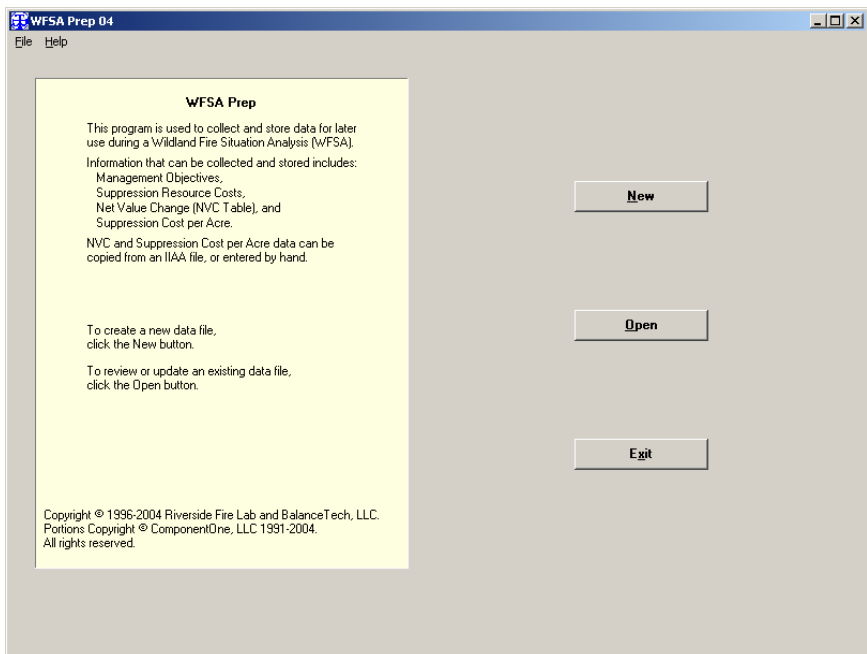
WFSA Prep 04

File Help

WFSA Prep

This program is used to collect and store data for later use during a Wildland Fire Situation Analysis (WFSA).

Information that can be collected and stored includes:
Management Objectives,
Suppression Resource Costs,
Net Value Change (NVC Table), and
Suppression Cost per Acre.

NVC and Suppression Cost per Acre data can be copied from an IIAA file, or entered by hand.

To create a new data file, click the New button.

To review or update an existing data file, click the Open button.

Copyright © 1996-2004 Riverside Fire Lab and BalanceTech, LLC.
Portions Copyright © ComponentOne, LLC 1991-2004.
All rights reserved.

New

Open

Exit